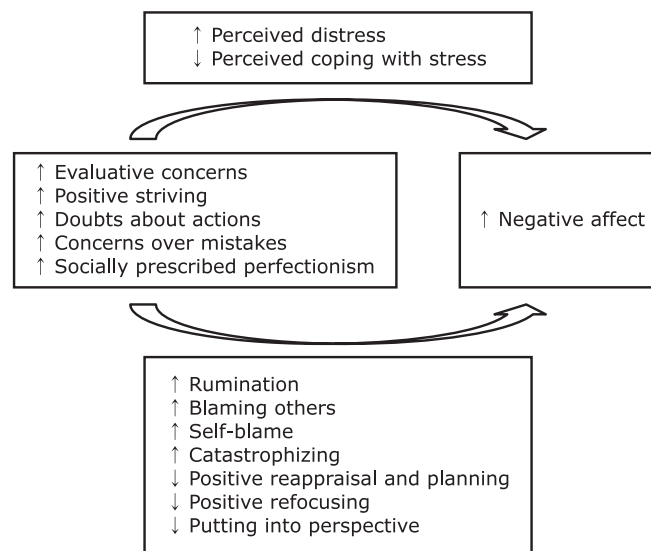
↑ Perceived distress
↓ Perceived coping with stress

↑ Evaluative concerns
↑ Positive striving
↑ Doubts about actions
↑ Concerns over mistakes
↑ Socially prescribed perfectionism

↑ Negative affect

↑ Rumination
↑ Blaming others
↑ Self-blame
↑ Catastrophizing
↓ Positive reappraisal and planning
↓ Positive refocusing
↓ Putting into perspective